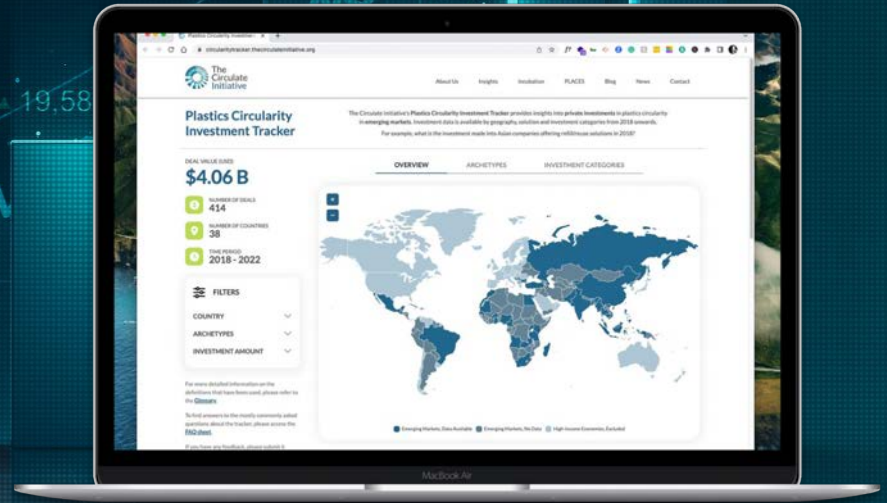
19.58

Plastics Circularity Investme × +

circularitytracker.thecirculateinitiative.org

The Circulate Initiative

About Us Insights Incubation PLACES Blog News Contact

Plastics Circularity Investment Tracker

The Circulate Initiative's Plastics Circularity Investment Tracker provides insights into private investments in plastics circularity in emerging markets. Investment data is available by geography, solution and investment categories from 2018 onwards. For example, what is the investment made into Asian companies offering refill/reuse solutions in 2018?

DEAL VALUE (USD)
$4.06 B

NUMBER OF DEALS
414

NUMBER OF COUNTRIES
38

TIME PERIOD
2018 - 2022

FILTERS

COUNTRY
ARCHETYPES
INVESTMENT AMOUNT

For more detailed information on the definitions that have been used, please refer to the Glossary.

To find answers to the mostly commonly asked questions about the tracker, please access the FAQ sheet.

If you have any feedback, please submit it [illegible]

OVERVIEW ARCHETYPES INVESTMENT CATEGORIES

+
−

Emerging Markets, Data Available Emerging Markets, No Data High Income Economies, Excluded

MacBook Air